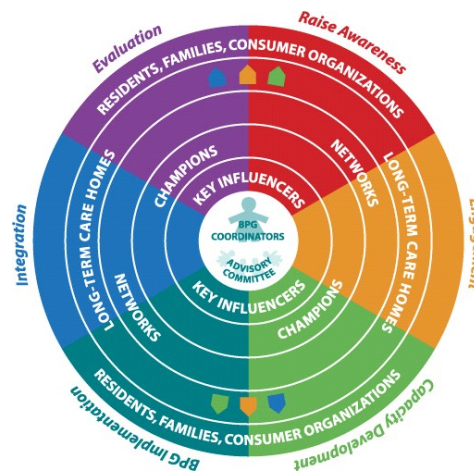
Evaluation

Raise Awareness

Engagement

Capacity Development

BPG Implementation

Integration

RESIDENTS, FAMILIES, CONSUMER ORGANIZATIONS

LONG-TERM CARE HOMES

NETWORKS

CHAMPIONS

KEY INFLUENCERS

BPG COORDINATORS

ADVISORY COMMITTEE

KEY INFLUENCERS

CHAMPIONS

NETWORKS

LONG-TERM CARE HOMES

RESIDENTS, FAMILIES, CONSUMER ORGANIZATIONS